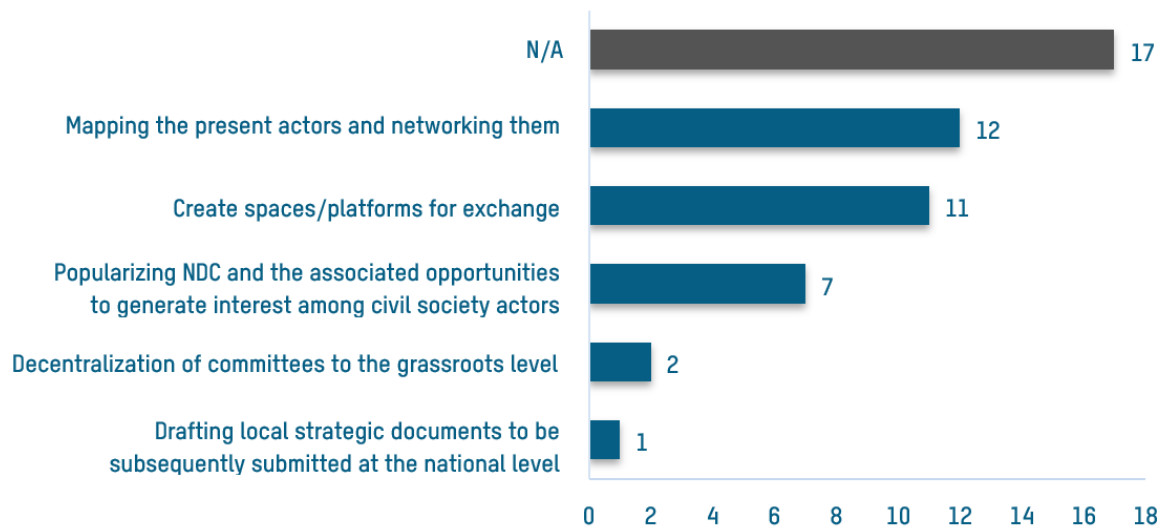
N/A 17

Mapping the present actors and networking them 12

Create spaces/platforms for exchange 11

Popularizing NDC and the associated opportunities to generate interest among civil society actors 7

Decentralization of committees to the grassroots level 2

Drafting local strategic documents to be subsequently submitted at the national level 1

0 2 4 6 8 10 12 14 16 18